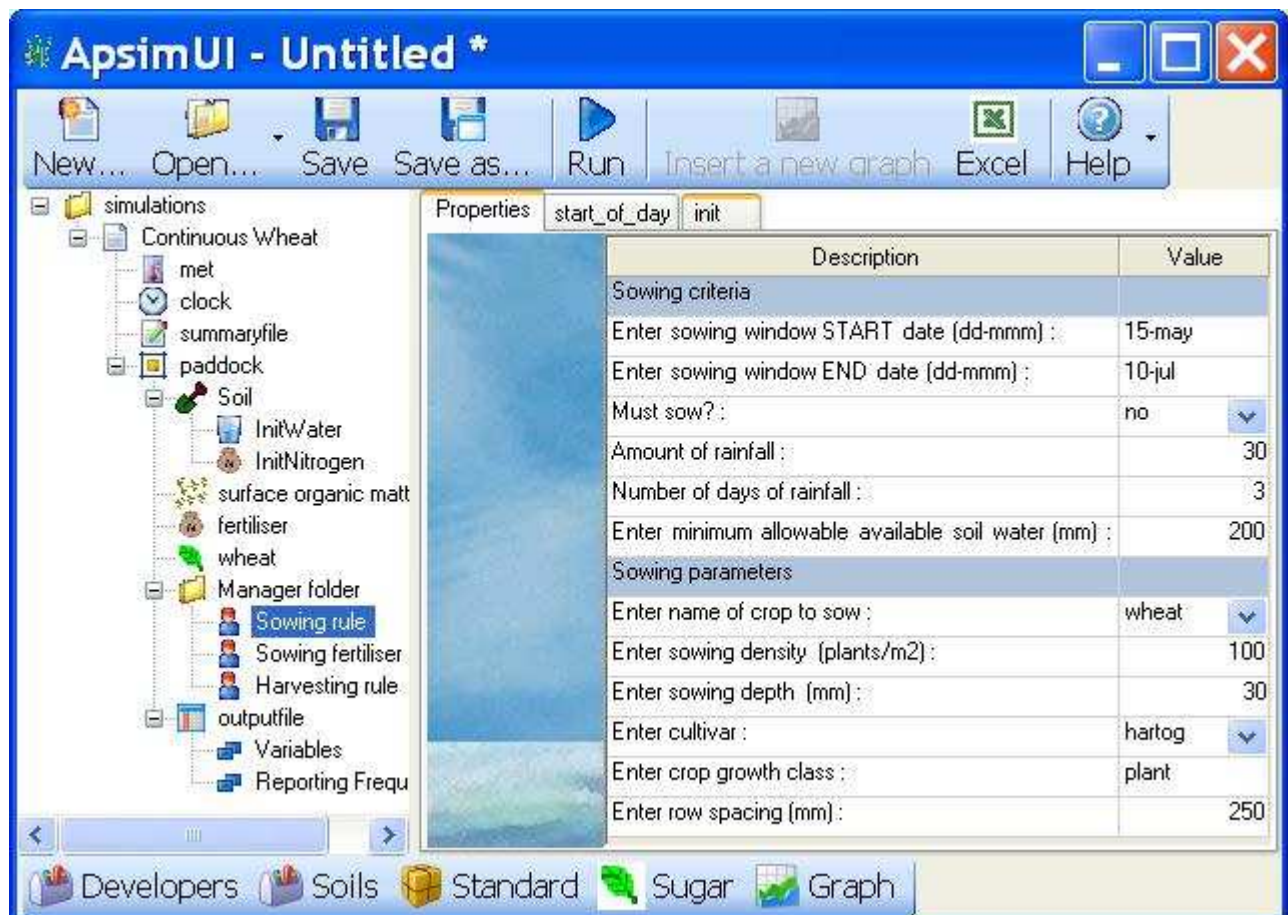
ApsimUI - Untitled *

New... Open... Save Save as... Run Insert a new graph Excel Help

simulations
Continuous Wheat
met
clock
summaryfile
paddock
Soil
InitWater
InitNitrogen
surface organic matt
fertiliser
wheat
Manager folder
Sowing rule
Sowing fertiliser
Harvesting rule
outputfile
Variables
Reporting Frequ

Properties | start_of_day | init

| Description | Value |
|---|---|
| Sowing criteria | |
| Enter sowing window START date (dd-mmm) : | 15-may |
| Enter sowing window END date (dd-mmm) : | 10-jul |
| Must sow? : | no |
| Amount of rainfall : | 30 |
| Number of days of rainfall : | 3 |
| Enter minimum allowable available soil water (mm) : | 200 |
| Sowing parameters | |
| Enter name of crop to sow : | wheat |
| Enter sowing density (plants/m2) : | 100 |
| Enter sowing depth (mm) : | 30 |
| Enter cultivar : | hartog |
| Enter crop growth class : | plant |
| Enter row spacing (mm) : | 250 |

Developers Soils Standard Sugar Graph